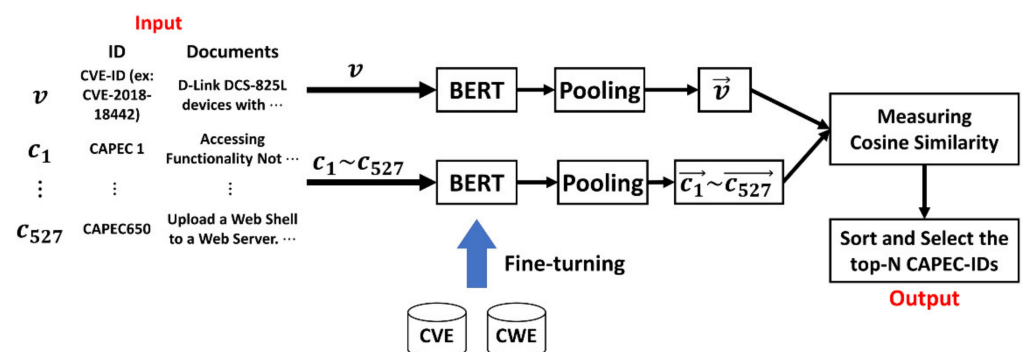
Input

ID

Documents

$v$

CVE-ID (ex: CVE-2018-18442)

D-Link DCS-825L devices with ⋯

$c_1$

CAPEC 1

Accessing Functionality Not ⋯

⋮

⋮

⋮

$c_{527}$

CAPEC650

Upload a Web Shell to a Web Server. ⋯

$v$

BERT

Pooling

$\vec{v}$

$c_1 \sim c_{527}$

BERT

Pooling

$\overrightarrow{c_1} \sim \overrightarrow{c_{527}}$

Measuring Cosine Similarity

Sort and Select the top-N CAPEC-IDs

Output

Fine-turning

CVE

CWE